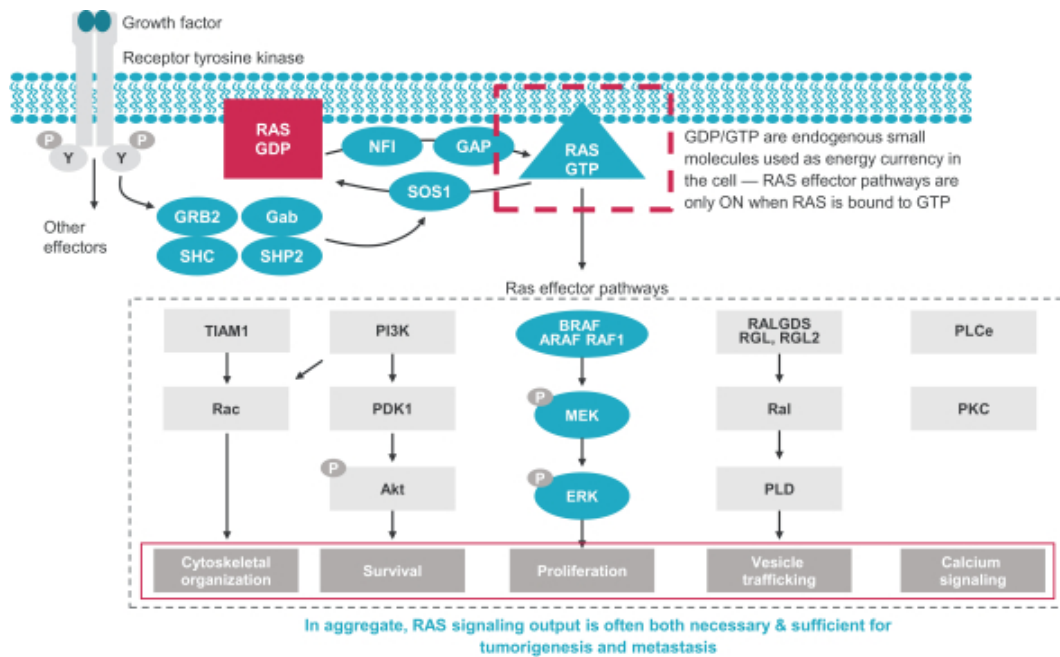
Growth factor

Receptor tyrosine kinase

P Y Y P

Other effectors

RAS GDP

NFI

GAP

RAS GTP

SOS1

GRB2

Gab

SHC

SHP2

GDP/GTP are endogenous small molecules used as energy currency in the cell — RAS effector pathways are only ON when RAS is bound to GTP

Ras effector pathways

TIAM1

Rac

PI3K

PDK1

P Akt

BRAF ARAF RAF1

P MEK

P ERK

RALGDS RGL, RGL2

Ral

PLD

PLCe

PKC

Cytoskeletal organization

Survival

Proliferation

Vesicle trafficking

Calcium signaling

In aggregate, RAS signaling output is often both necessary & sufficient for tumorigenesis and metastasis